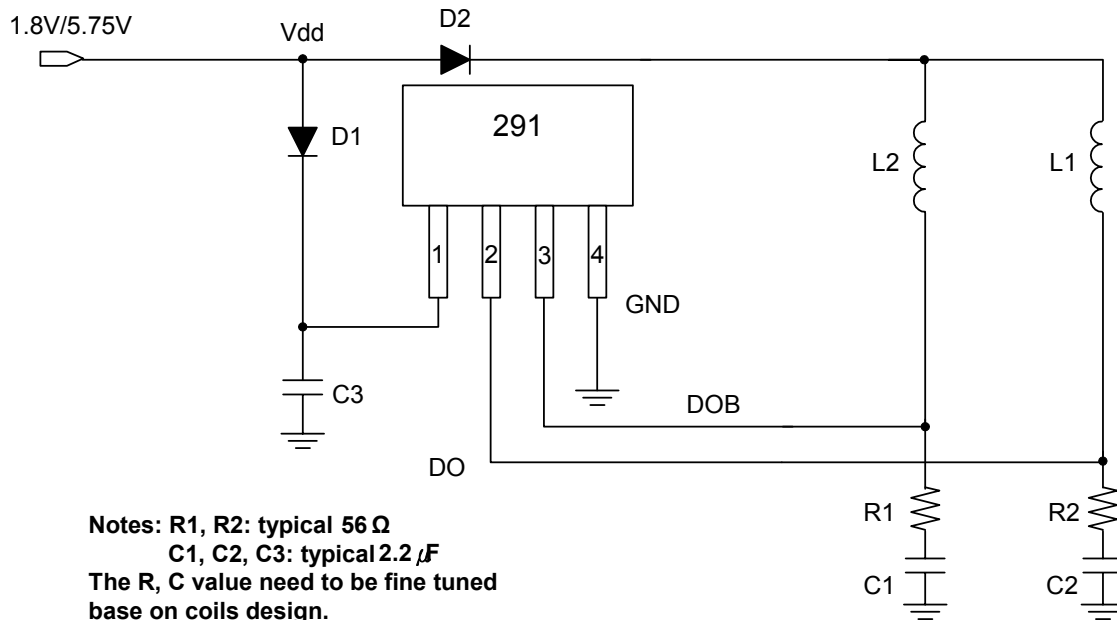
1.8V/5.75V

Vdd

D2

D1

291

L2

L1

1

2

3

4

GND

C3

DOB

DO

R1

R2

C1

C2

Notes: R1, R2: typical 56 Ω
C1, C2, C3: typical 2.2 $\mu$F
The R, C value need to be fine tuned base on coils design.